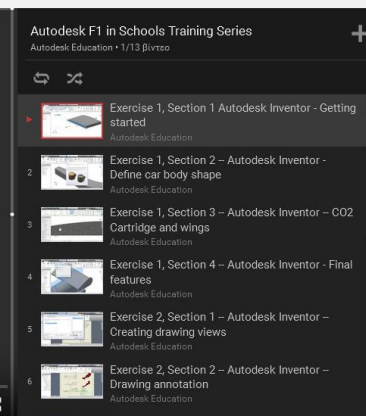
Autodesk F1 in Schools Training Series
Autodesk Education • 1/13 βίντεο

Exercise 1, Section 1 Autodesk Inventor - Getting started
Autodesk Education

2
Exercise 1, Section 2 – Autodesk Inventor - Define car body shape
Autodesk Education

3
Exercise 1, Section 3 – Autodesk Inventor – CO2 Cartridge and wings
Autodesk Education

4
Exercise 1, Section 4 – Autodesk Inventor - Final features
Autodesk Education

5
Exercise 2, Section 1 – Autodesk Inventor – Creating drawing views
Autodesk Education

6
Exercise 2, Section 2 – Autodesk Inventor – Drawing annotation
Autodesk Education